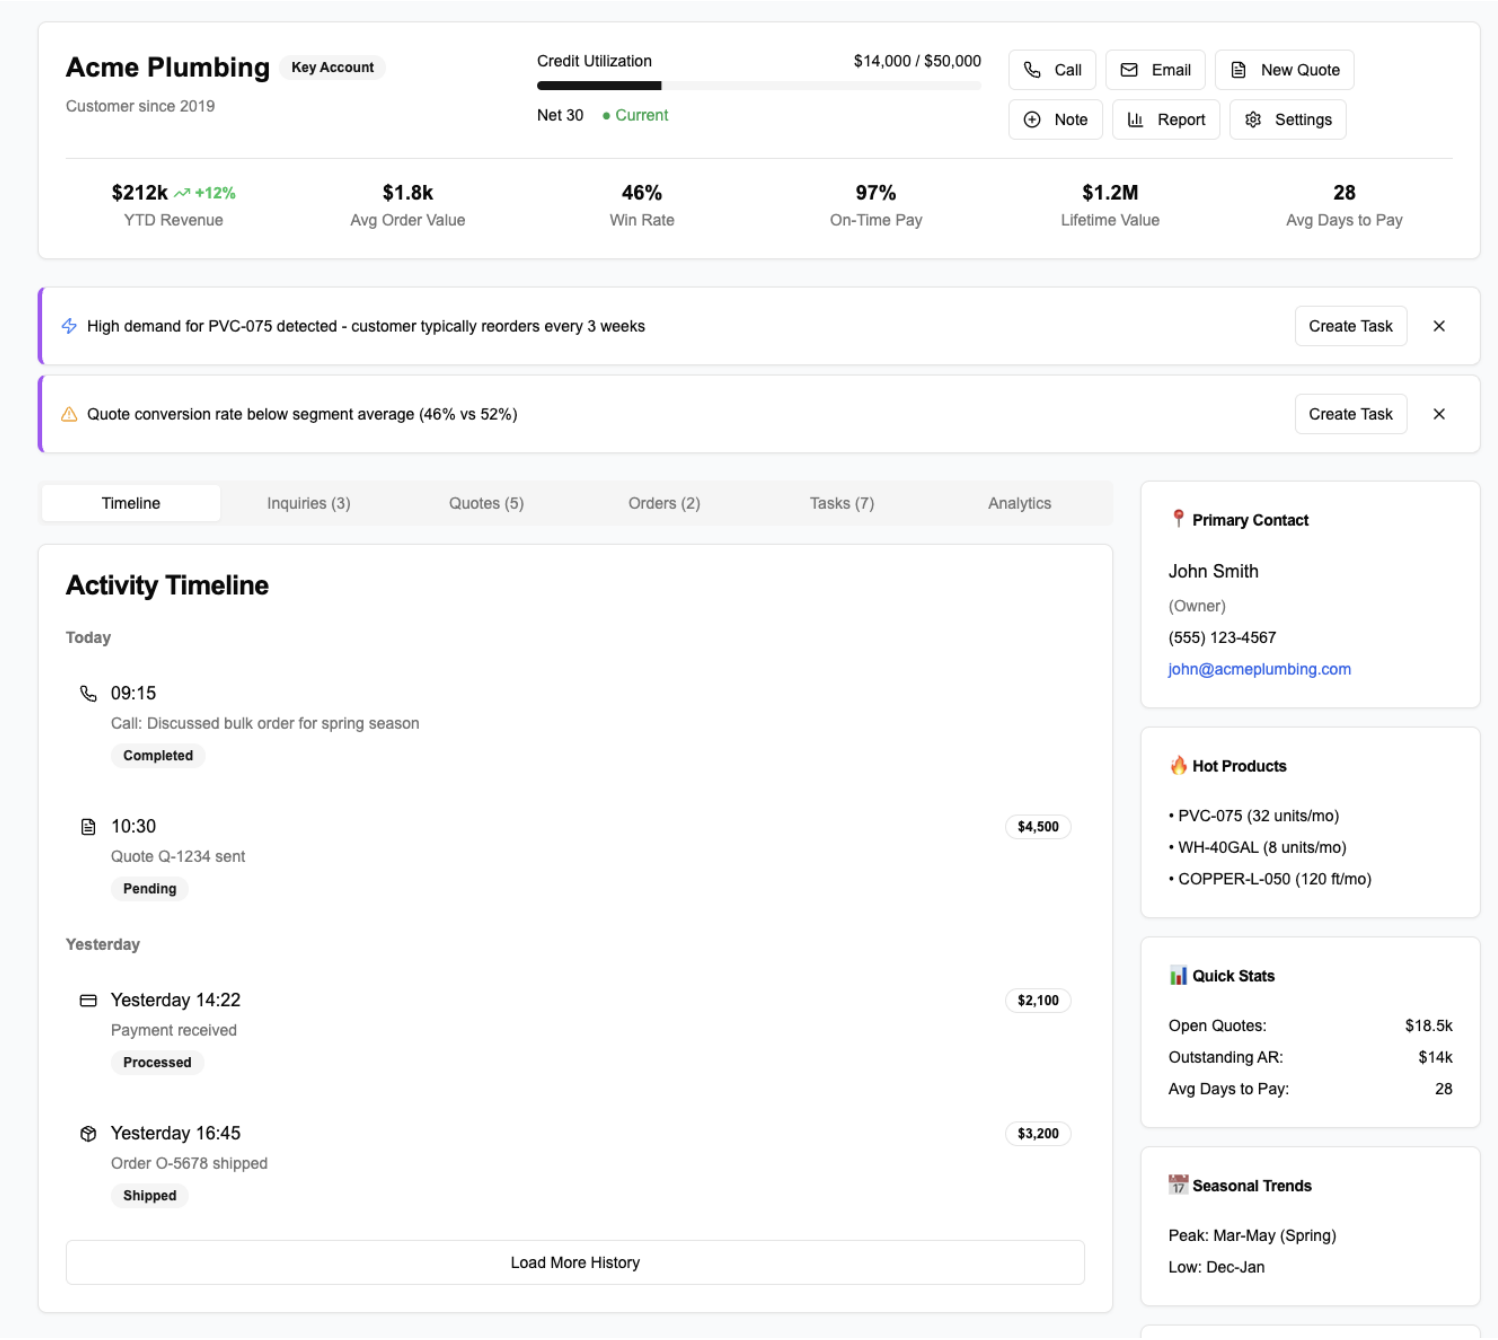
Acme Plumbing Key Account
Customer since 2019

Credit Utilization $14,000 / $50,000
Net 30 ● Current

Call Email New Quote
Note Report Settings

$212k +12%
YTD Revenue

$1.8k
Avg Order Value

46%
Win Rate

97%
On-Time Pay

$1.2M
Lifetime Value

28
Avg Days to Pay

High demand for PVC-075 detected - customer typically reorders every 3 weeks
Create Task ×

Quote conversion rate below segment average (46% vs 52%)
Create Task ×

Timeline Inquiries (3) Quotes (5) Orders (2) Tasks (7) Analytics

Activity Timeline

Today

09:15
Call: Discussed bulk order for spring season
Completed

10:30
Quote Q-1234 sent
Pending
$4,500

Yesterday

Yesterday 14:22
Payment received
Processed
$2,100

Yesterday 16:45
Order O-5678 shipped
Shipped
$3,200

Load More History

Primary Contact

John Smith
(Owner)
(555) 123-4567
john@acmeplumbing.com

Hot Products

• PVC-075 (32 units/mo)
• WH-40GAL (8 units/mo)
• COPPER-L-050 (120 ft/mo)

Quick Stats

| | |
|---|---|
| Open Quotes: | $18.5k |
| Outstanding AR: | $14k |
| Avg Days to Pay: | 28 |

Seasonal Trends

Peak: Mar-May (Spring)
Low: Dec-Jan